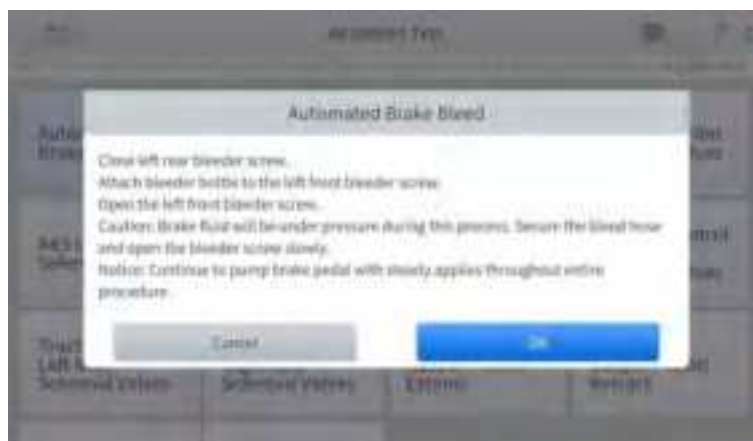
Automated Brake Bleed

Close left rear bleeder screw.
Attach bleeder bottle to the left front bleeder screw.
Open the left front bleeder screw.
Caution: Brake fluid will be under pressure during this process. Secure the bleed hose and open the bleeder screw slowly.
Notice: Continue to pump brake pedal with steady applies throughout entire procedure.

Cancel

OK